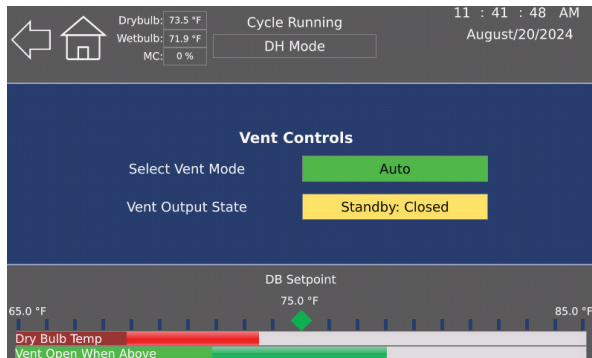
Drybulb: 73.5 °F
Wetbulb: 71.9 °F
MC: 0 %
Cycle Running
DH Mode
11 : 41 : 48 AM
August/20/2024

Vent Controls
Select Vent Mode
Auto
Vent Output State
Standby: Closed

DB Setpoint
75.0 °F
65.0 °F
85.0 °F
Dry Bulb Temp
Vent Open When Above